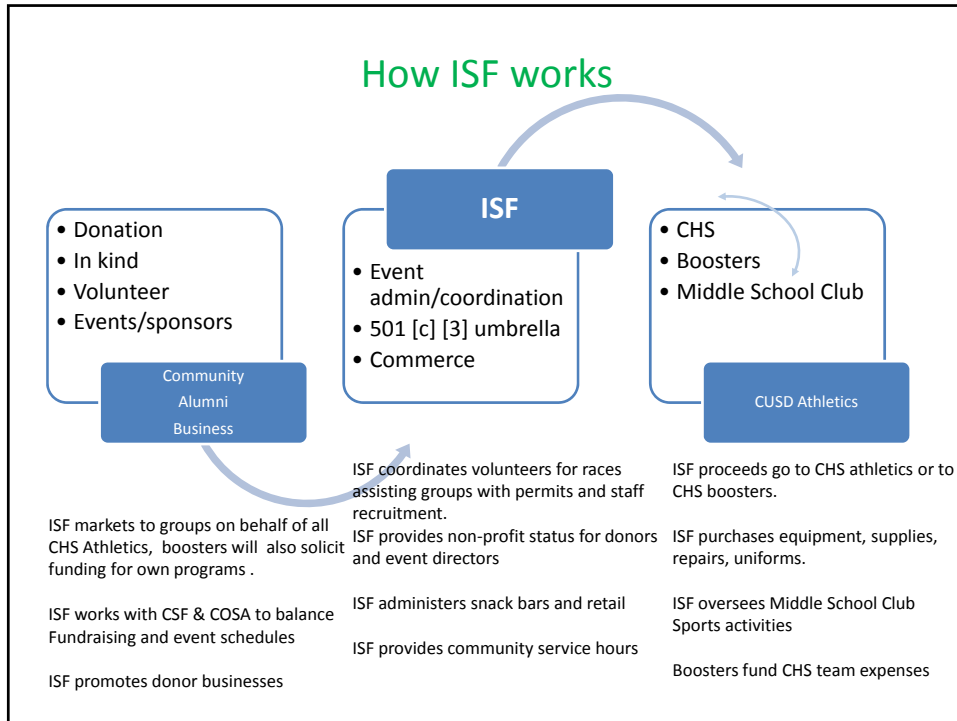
How ISF works

• Donation
• In kind
• Volunteer
• Events/sponsors

Community
Alumni
Business

ISF

• Event admin/coordination
• 501 [c] [3] umbrella
• Commerce

• CHS
• Boosters
• Middle School Club

CUSD Athletics

ISF markets to groups on behalf of all CHS Athletics, boosters will also solicit funding for own programs .

ISF works with CSF & COSA to balance Fundraising and event schedules

ISF promotes donor businesses

ISF coordinates volunteers for races assisting groups with permits and staff recruitment.

ISF provides non-profit status for donors and event directors

ISF administers snack bars and retail

ISF provides community service hours

ISF proceeds go to CHS athletics or to CHS boosters.

ISF purchases equipment, supplies, repairs, uniforms.

ISF oversees Middle School Club Sports activities

Boosters fund CHS team expenses